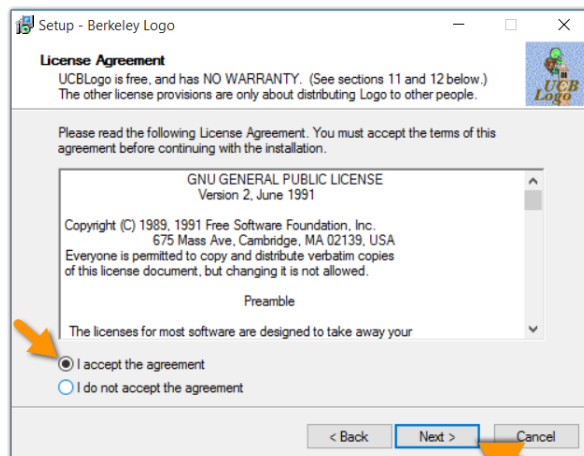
Setup - Berkeley Logo

License Agreement
UCBLogo is free, and has NO WARRANTY. (See sections 11 and 12 below.) The other license provisions are only about distributing Logo to other people.

UCB Logo

Please read the following License Agreement. You must accept the terms of this agreement before continuing with the installation.

GNU GENERAL PUBLIC LICENSE
Version 2, June 1991

Copyright (C) 1989, 1991 Free Software Foundation, Inc.
675 Mass Ave, Cambridge, MA 02139, USA
Everyone is permitted to copy and distribute verbatim copies of this license document, but changing it is not allowed.

Preamble

The licenses for most software are designed to take away your

I accept the agreement
I do not accept the agreement

< Back
Next >
Cancel